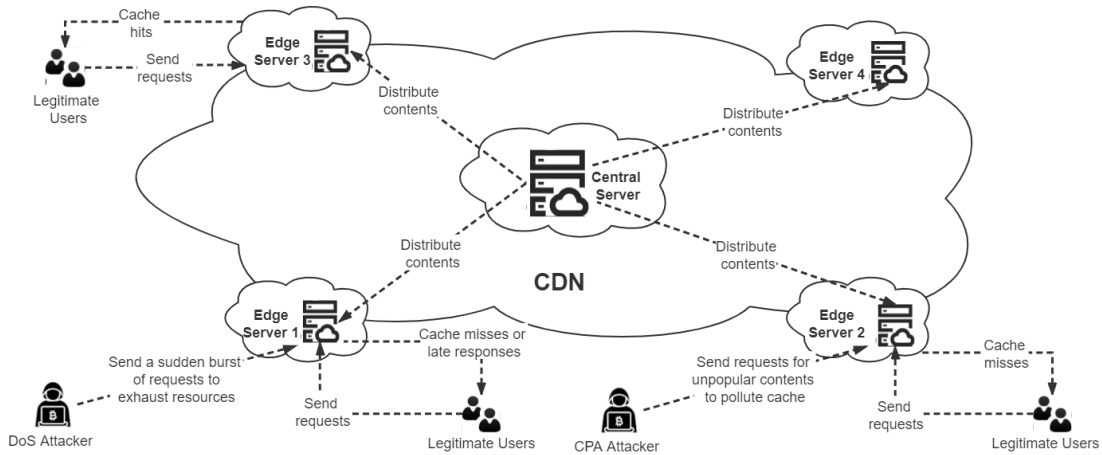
Cache hits

Send requests

Legitimate Users

Edge Server 3

Distribute contents

Edge Server 4

Distribute contents

Central Server

Distribute contents

Distribute contents

CDN

Edge Server 1

Cache misses or late responses

Send a sudden burst of requests to exhaust resources

Send requests

DoS Attacker

Legitimate Users

Edge Server 2

Cache misses

Send requests for unpopular contents to pollute cache

Send requests

CPA Attacker

Legitimate Users